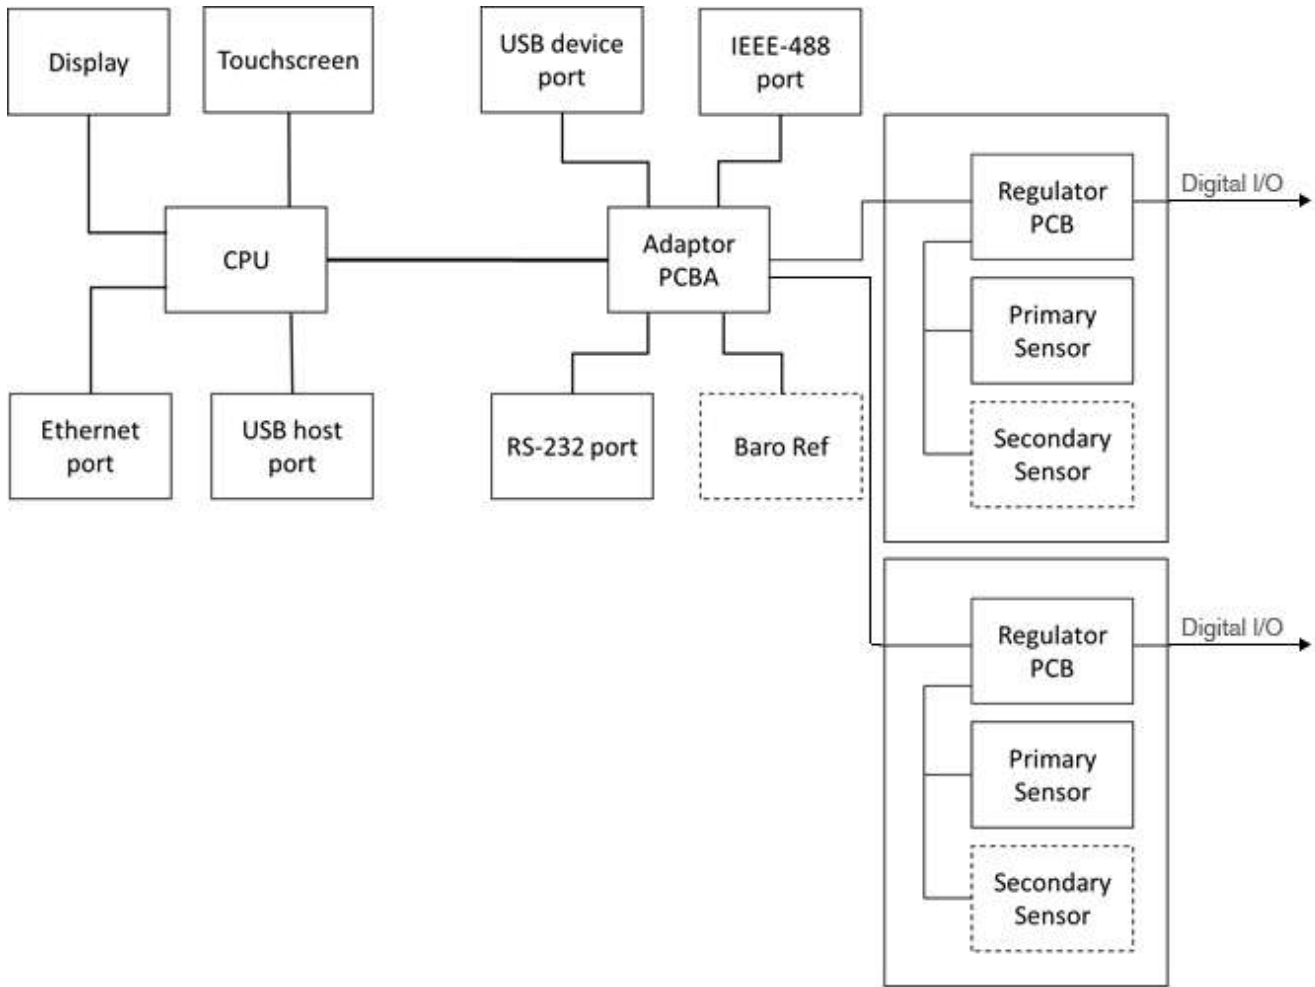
Display

Touchscreen

USB device port

IEEE-488 port

CPU

Adaptor PCBA

Ethernet port

USB host port

RS-232 port

Baro Ref

Regulator PCB

Digital I/O

Primary Sensor

Secondary Sensor

Regulator PCB

Digital I/O

Primary Sensor

Secondary Sensor